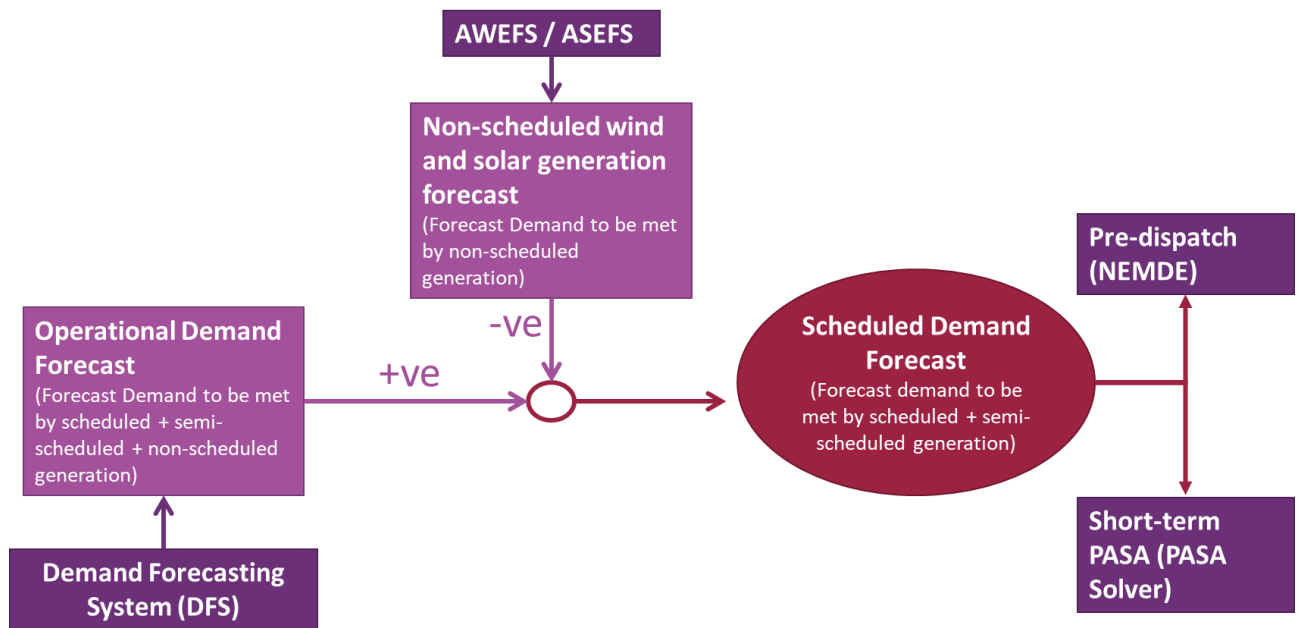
AWEFS / ASEFS

Non-scheduled wind and solar generation forecast
(Forecast Demand to be met by non-scheduled generation)

-ve

Operational Demand Forecast
(Forecast Demand to be met by scheduled + semi-scheduled + non-scheduled generation)

+ve

Demand Forecasting System (DFS)

Scheduled Demand Forecast
(Forecast demand to be met by scheduled + semi-scheduled generation)

Pre-dispatch (NEMDE)

Short-term PASA (PASA Solver)